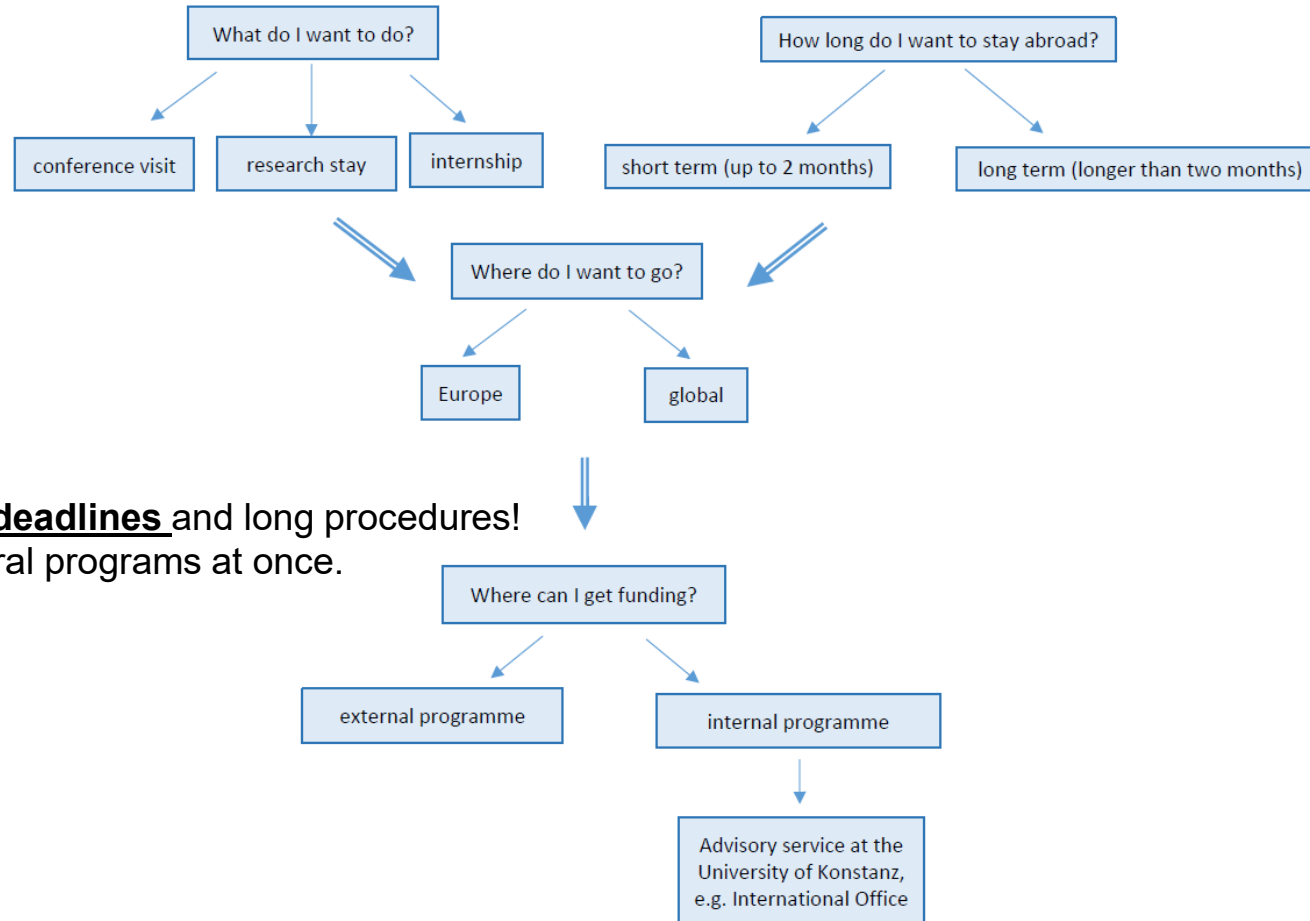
What do I want to do?

conference visit

research stay

internship

How long do I want to stay abroad?

short term (up to 2 months)

long term (longer than two months)

Where do I want to go?

Europe

global

deadlines and long procedures!
ral programs at once.

Where can I get funding?

external programme

internal programme

Advisory service at the University of Konstanz, e.g. International Office